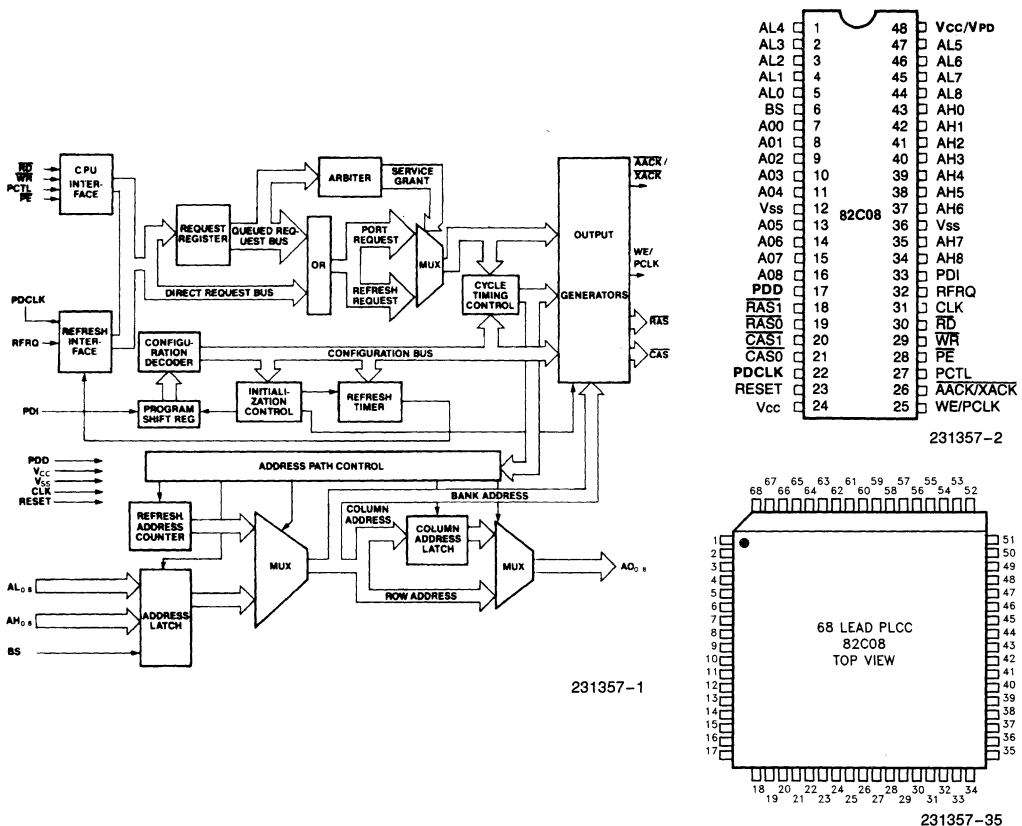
$\overline{RD}$
$\overline{WR}$
PCTL
$\overline{PE}$

CPU INTERFACE

ARBITER

SERVICE GRANT

REQUEST REGISTER

QUEUED REQUEST BUS

OR

PORT REQUEST

MUX

REFRESH REQUEST

DIRECT REQUEST BUS

CYCLE TIMING CONTROL

OUTPUT GENERATORS

$\overline{AACK}$/$\overline{XACK}$

WE/PCLK

$\overline{RAS}$

$\overline{CAS}$

PDCLK
RFRQ

REFRESH INTERFACE

CONFIGURATION DECODER

CONFIGURATION BUS

INITIALIZATION CONTROL

REFRESH TIMER

PDI

PROGRAM SHIFT REG

PDD
$V_{CC}$
$V_{SS}$
CLK
RESET

ADDRESS PATH CONTROL

BANK ADDRESS

REFRESH ADDRESS COUNTER

COLUMN ADDRESS

COLUMN ADDRESS LATCH

MUX

MUX

$AO_{0-8}$

$AL_{0-8}$

$AH_{0-8}$

BS

ADDRESS LATCH

ROW ADDRESS

231357-1

| | | | | | |
|---|---|---|---|---|---|
| AL4 | 1 | | | 48 | Vcc/VPD |
| AL3 | 2 | | | 47 | AL5 |
| AL2 | 3 | | | 46 | AL6 |
| AL1 | 4 | | | 45 | AL7 |
| AL0 | 5 | | | 44 | AL8 |
| BS | 6 | | | 43 | AH0 |
| A00 | 7 | | | 42 | AH1 |
| A01 | 8 | | | 41 | AH2 |
| A02 | 9 | | | 40 | AH3 |
| A03 | 10 | | | 39 | AH4 |
| A04 | 11 | | | 38 | AH5 |
| Vss | 12 | 82C08 | | 37 | AH6 |
| A05 | 13 | | | 36 | Vss |
| A06 | 14 | | | 35 | AH7 |
| A07 | 15 | | | 34 | AH8 |
| A08 | 16 | | | 33 | PDI |
| PDD | 17 | | | 32 | RFRQ |
| $\overline{RAS1}$ | 18 | | | 31 | CLK |
| $\overline{RAS0}$ | 19 | | | 30 | $\overline{RD}$ |
| $\overline{CAS1}$ | 20 | | | 29 | $\overline{WR}$ |
| $\overline{CAS0}$ | 21 | | | 28 | $\overline{PE}$ |
| PDCLK | 22 | | | 27 | PCTL |
| RESET | 23 | | | 26 | $\overline{AACK}$/$\overline{XACK}$ |
| Vcc | 24 | | | 25 | WE/PCLK |

231357-2

67 65 63 61 59 57 55 53
68 66 64 62 60 58 56 54 52

1 2 3 4 5 6 7 8 9 10 11 12 13 14 15 16 17

51 50 49 48 47 46 45 44 43 42 41 40 39 38 37 36 35

68 LEAD PLCC
82C08
TOP VIEW

18 20 22 24 26 28 30 32 34
19 21 23 25 27 29 31 33

231357-35